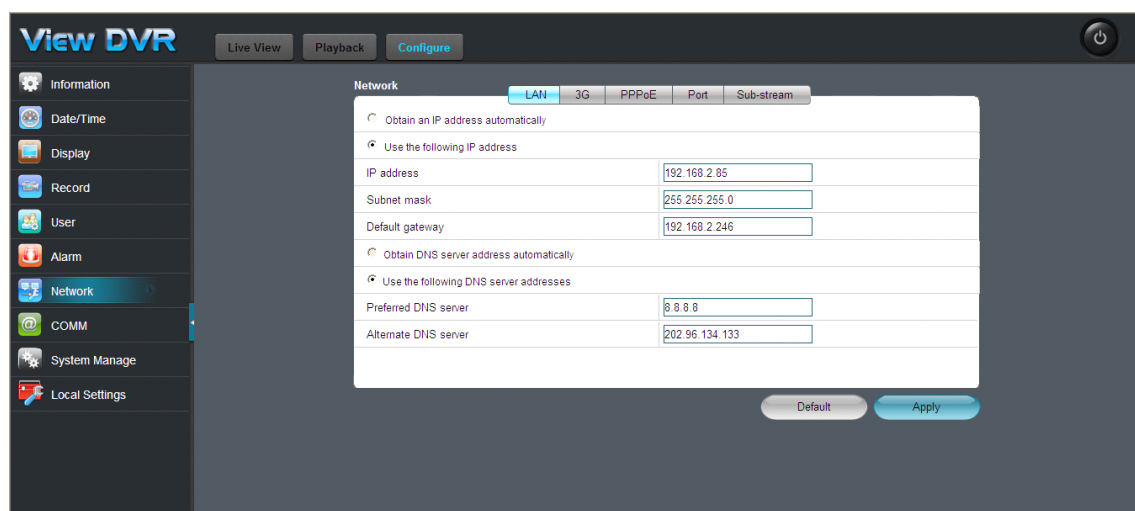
View DVR

Live View
Playback
Configure

Information
Date/Time
Display
Record
User
Alarm
Network
COMM
System Manage
Local Settings

Network

LAN
3G
PPPoE
Port
Sub-stream

Obtain an IP address automatically

Use the following IP address

| IP address | 192.168.2.85 |
|---|---|
| Subnet mask | 255.255.255.0 |
| Default gateway | 192.168.2.246 |

Obtain DNS server address automatically

Use the following DNS server addresses

| Preferred DNS server | 8.8.8.8 |
|---|---|
| Alternate DNS server | 202.96.134.133 |

Default
Apply